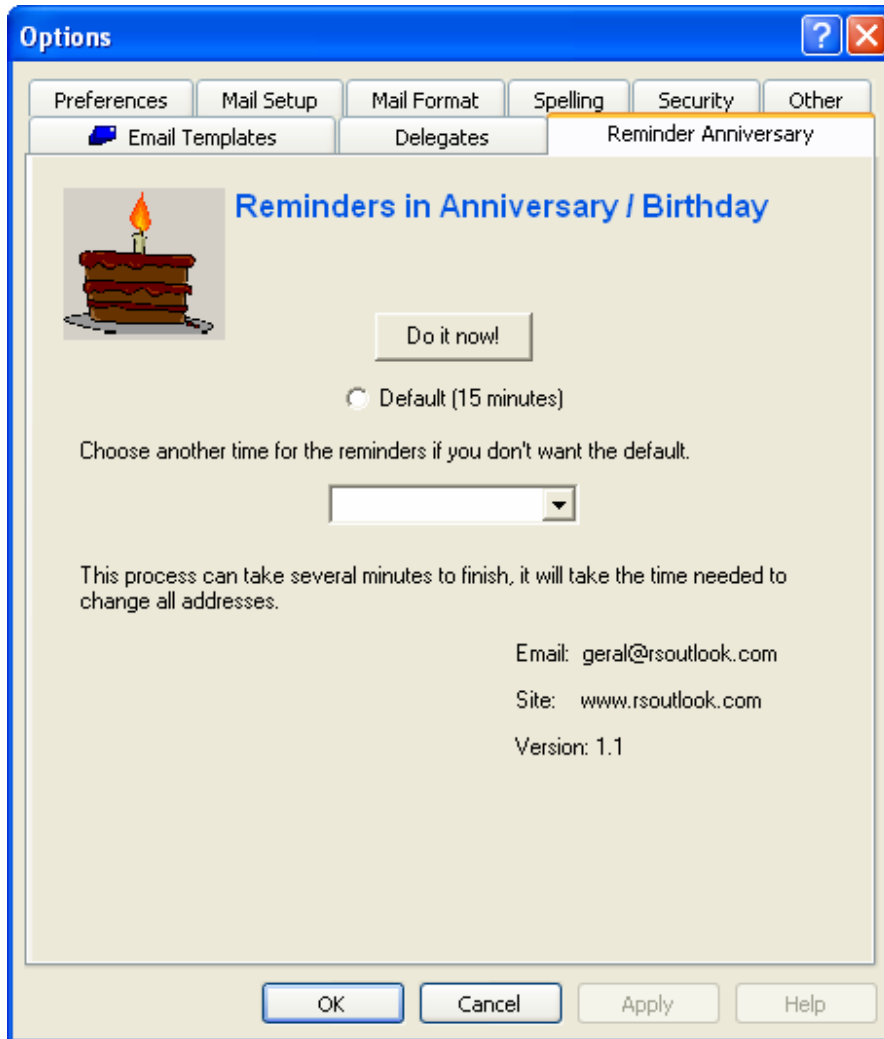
Options

Preferences | Mail Setup | Mail Format | Spelling | Security | Other

Email Templates | Delegates | Reminder Anniversary

Reminders in Anniversary / Birthday

Do it now!

Default (15 minutes)

Choose another time for the reminders if you don't want the default.

This process can take several minutes to finish, it will take the time needed to change all addresses.

Email: geral@rsoutlook.com

Site: www.rsoutlook.com

Version: 1.1

OK | Cancel | Apply | Help